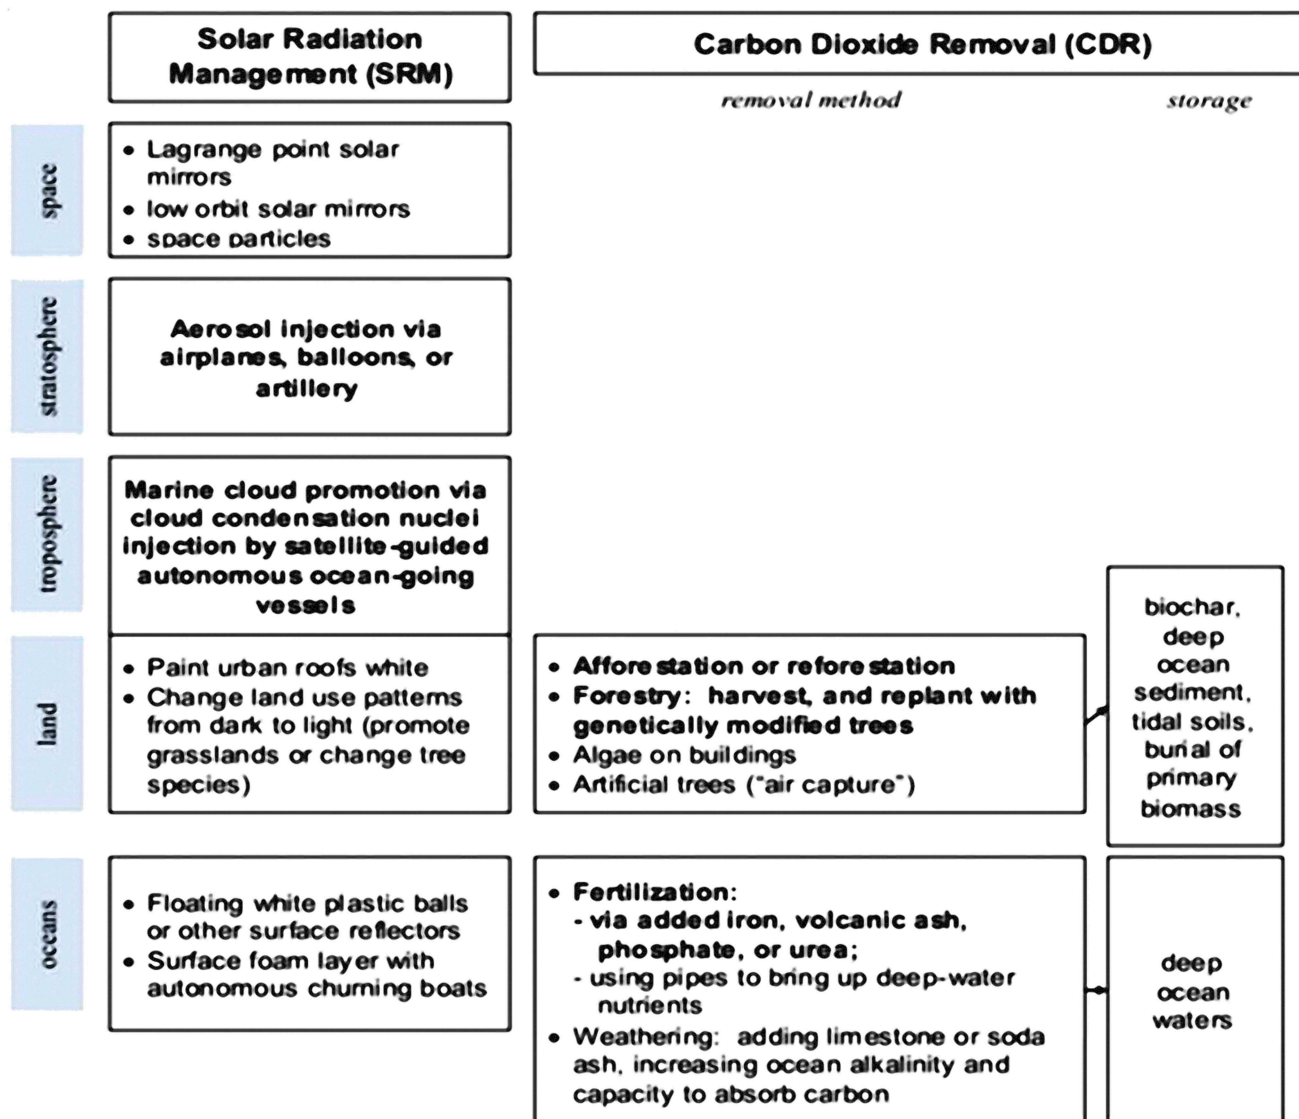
Solar Radiation Management (SRM)

Carbon Dioxide Removal (CDR)

removal method

storage

space

• Lagrange point solar mirrors
• low orbit solar mirrors
• space particles

stratosphere

Aerosol injection via airplanes, balloons, or artillery

troposphere

Marine cloud promotion via cloud condensation nuclei injection by satellite-guided autonomous ocean-going vessels

land

• Paint urban roofs white
• Change land use patterns from dark to light (promote grasslands or change tree species)

• Afforestation or reforestation
• Forestry: harvest, and replant with genetically modified trees
• Algae on buildings
• Artificial trees ("air capture")

biochar, deep ocean sediment, tidal soils, burial of primary biomass

oceans

• Floating white plastic balls or other surface reflectors
• Surface foam layer with autonomous churning boats

• Fertilization:
- via added iron, volcanic ash, phosphate, or urea;
- using pipes to bring up deep-water nutrients
• Weathering: adding limestone or soda ash, increasing ocean alkalinity and capacity to absorb carbon

deep ocean waters